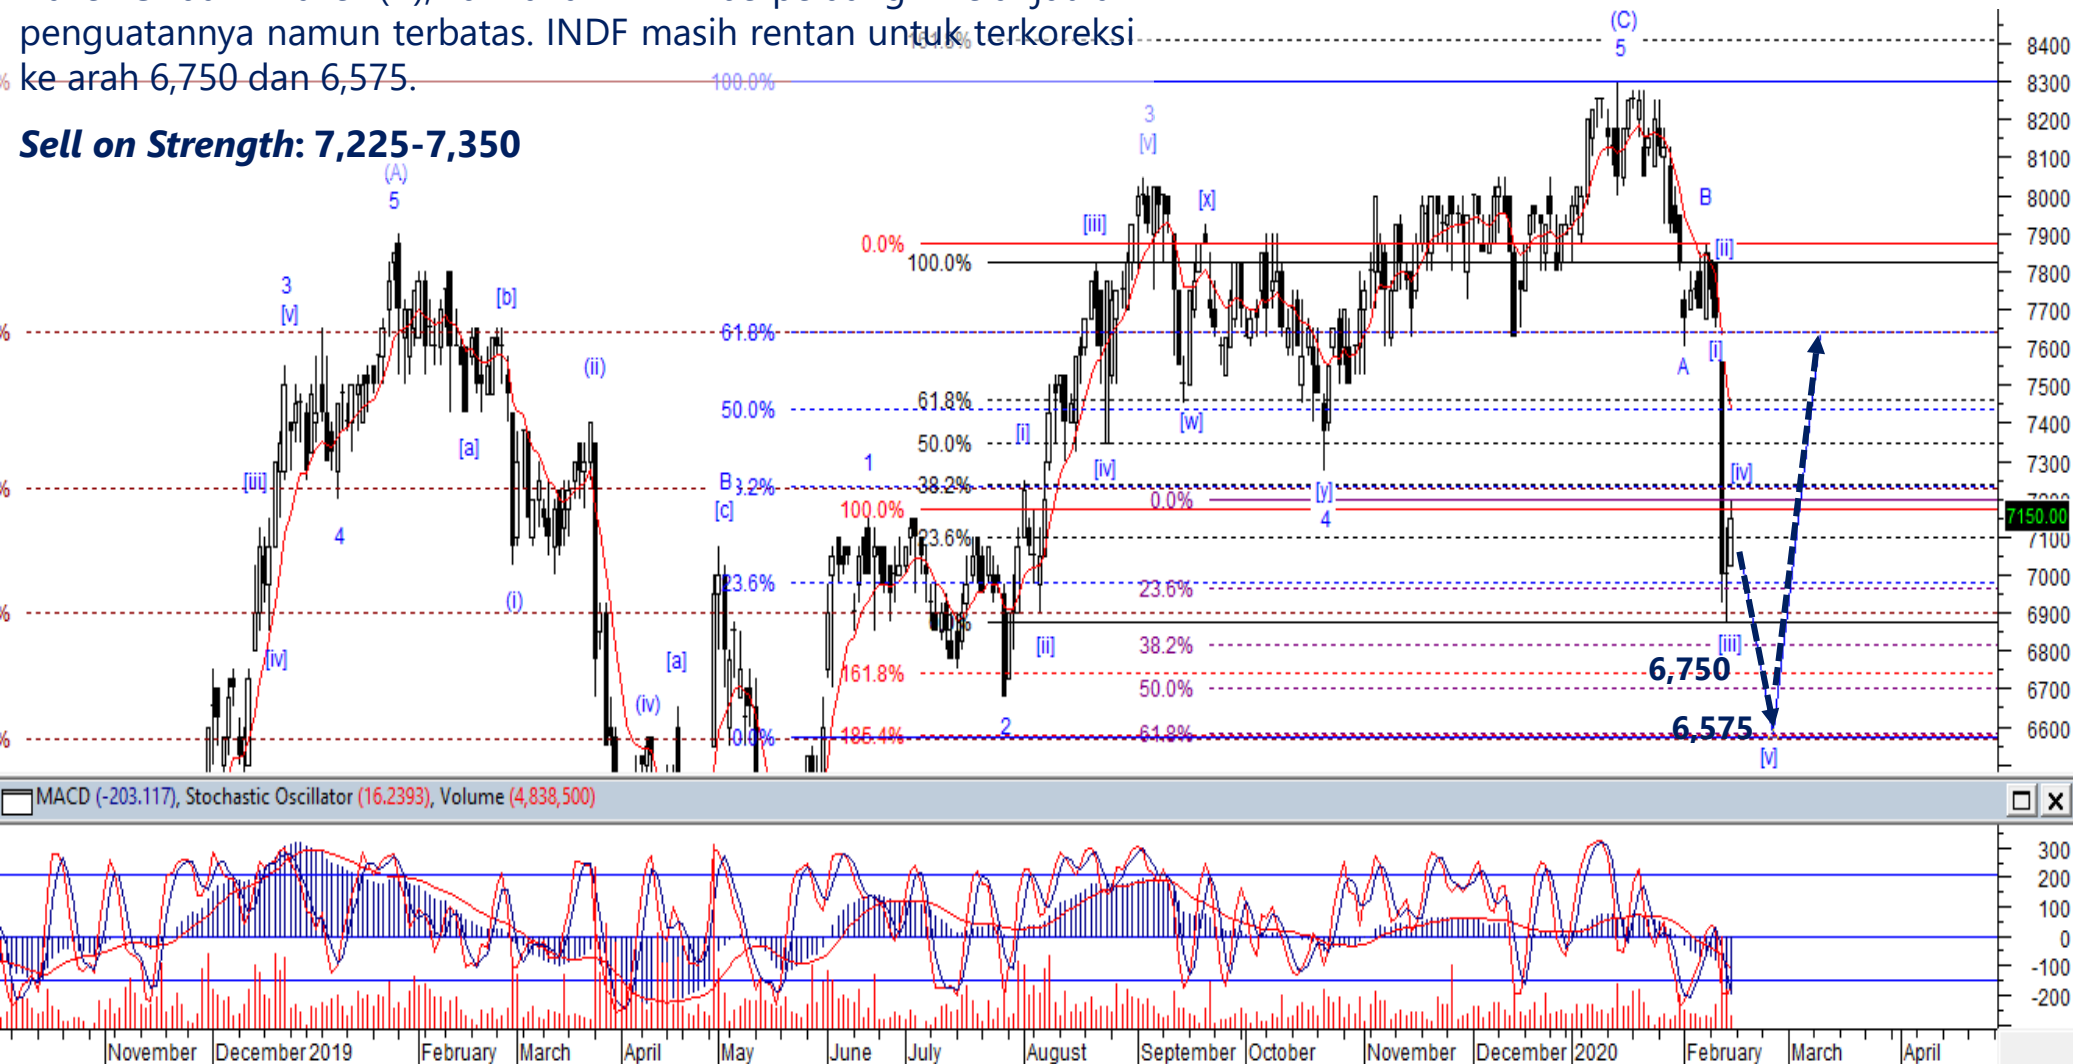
penguatannya namun terbatas. INDF masih rentan untuk terkoreksi ke arah 6,750 dan 6,575.

***Sell on Strength*: 7,225-7,350**

(C)
5
100.0%
3
[v]
(A)
5
[x]
[iii]
B
0.0%
100.0%
[ii]
3
[v]
[b]
61.8%
[i]
A
(ii)
50.0%
61.8%
[w]
50.0%
[i]
[a]
[iv]
[iv]
[iii]
B
1
38.2%
[y]
0.0%
4
[c]
100.0%
4
23.6%
7150.00
23.6%
23.6%
(i)
[iv]
[ii]
38.2%
[iii]
[a]
6,750
161.8%
50.0%
(iv)
2
6,575
0.0%
185.4%
61.8%
[v]

8400
8300
8200
8100
8000
7900
7800
7700
7600
7500
7400
7300
7200
7100
7000
6900
6800
6700
6600

MACD (-203.117), Stochastic Oscillator (16.2393), Volume (4,838,500)

300
200
100
0
-100
-200

November December 2019 February March April May June July August September October November December 2020 February March April